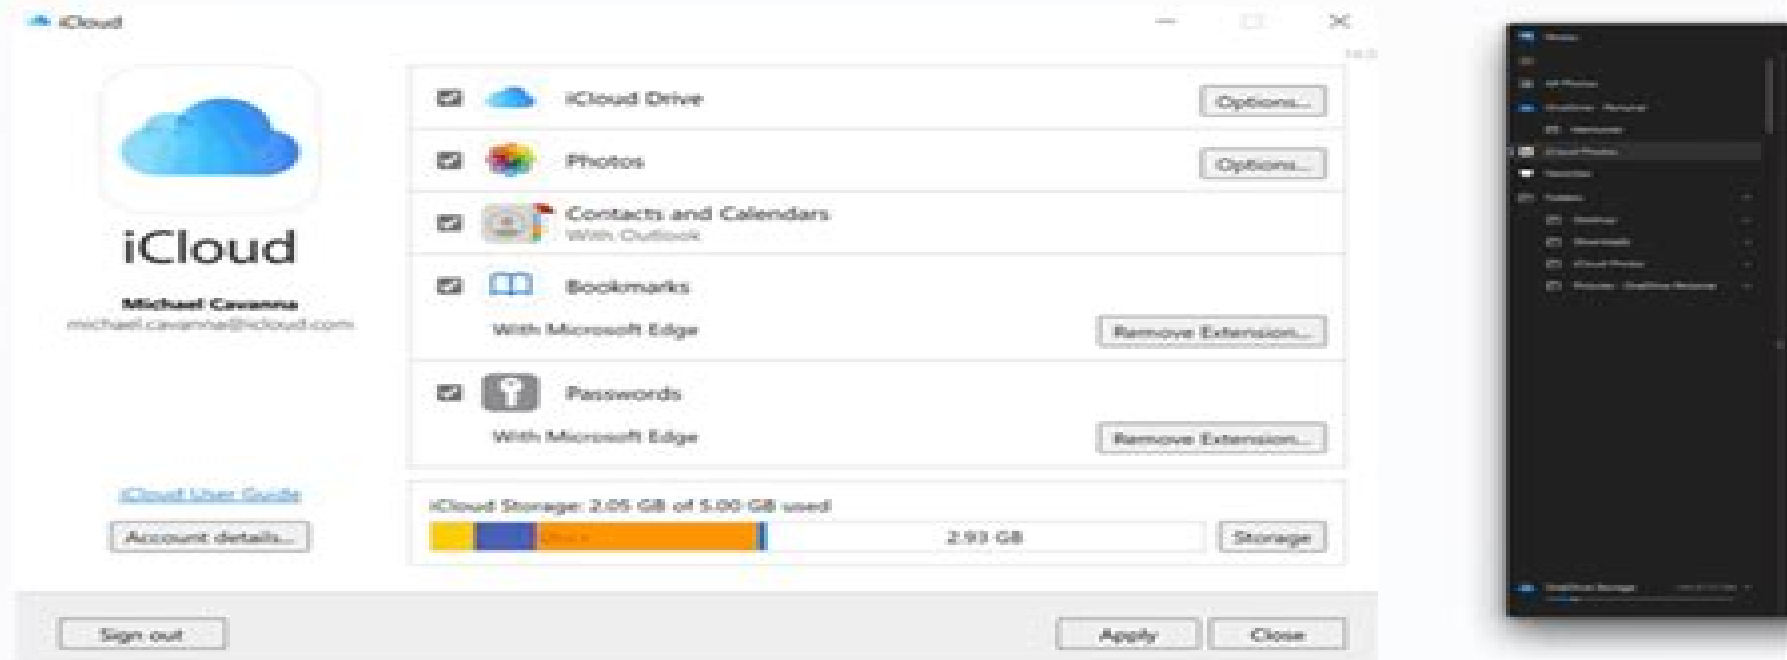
iCloud

14.0

iCloud

Michael Cavanna
michael.cavanna@icloud.com

iCloud Drive
Options...

Photos
Options...

Contacts and Calendars
With Outlook

Bookmarks
With Microsoft Edge
Remove Extension...

Passwords
With Microsoft Edge
Remove Extension...

iCloud User Guide

Account details...

iCloud Storage: 2.05 GB of 5.00 GB used

Docs

2.93 GB

Storage

Sign out

Apply

Close

Photos

All Photos

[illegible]

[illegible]

iCloud Photos

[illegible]

Folders

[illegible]

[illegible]

iCloud Photos

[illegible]

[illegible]